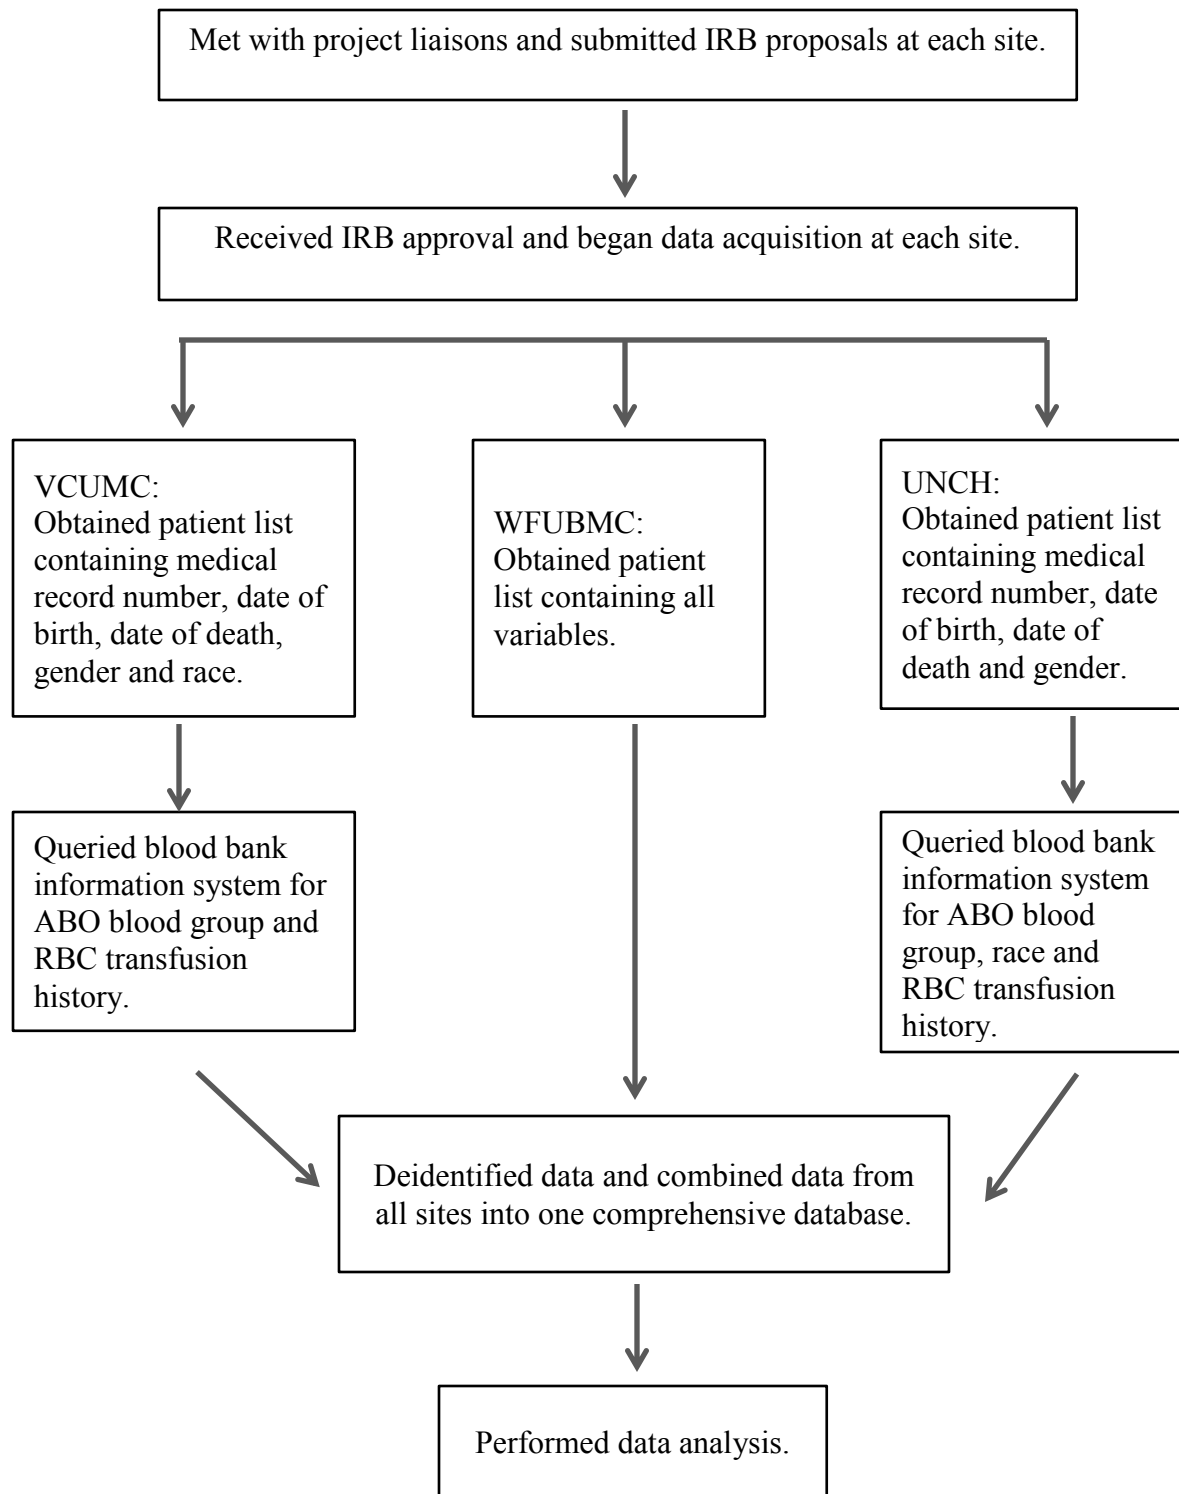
Met with project liaisons and submitted IRB proposals at each site.

Received IRB approval and began data acquisition at each site.

VCUMC:
Obtained patient list containing medical record number, date of birth, date of death, gender and race.

WFUBMC:
Obtained patient list containing all variables.

UNCH:
Obtained patient list containing medical record number, date of birth, date of death and gender.

Queried blood bank information system for ABO blood group and RBC transfusion history.

Queried blood bank information system for ABO blood group, race and RBC transfusion history.

Deidentified data and combined data from all sites into one comprehensive database.

Performed data analysis.